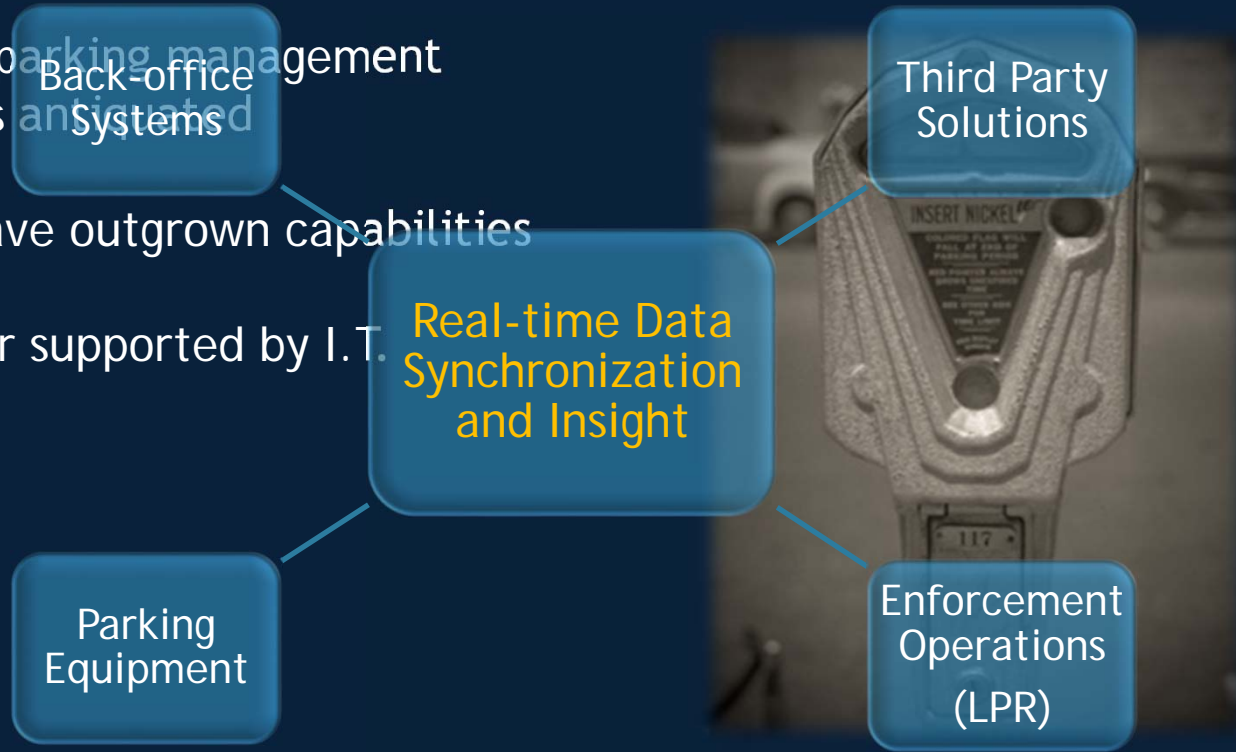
parking management
s antiquated

ave outgrown capabilities

r supported by I.T.

Back-office Systems

Third Party Solutions

INSERT NICKEL

Real-time Data Synchronization and Insight

117

Parking Equipment

Enforcement Operations (LPR)